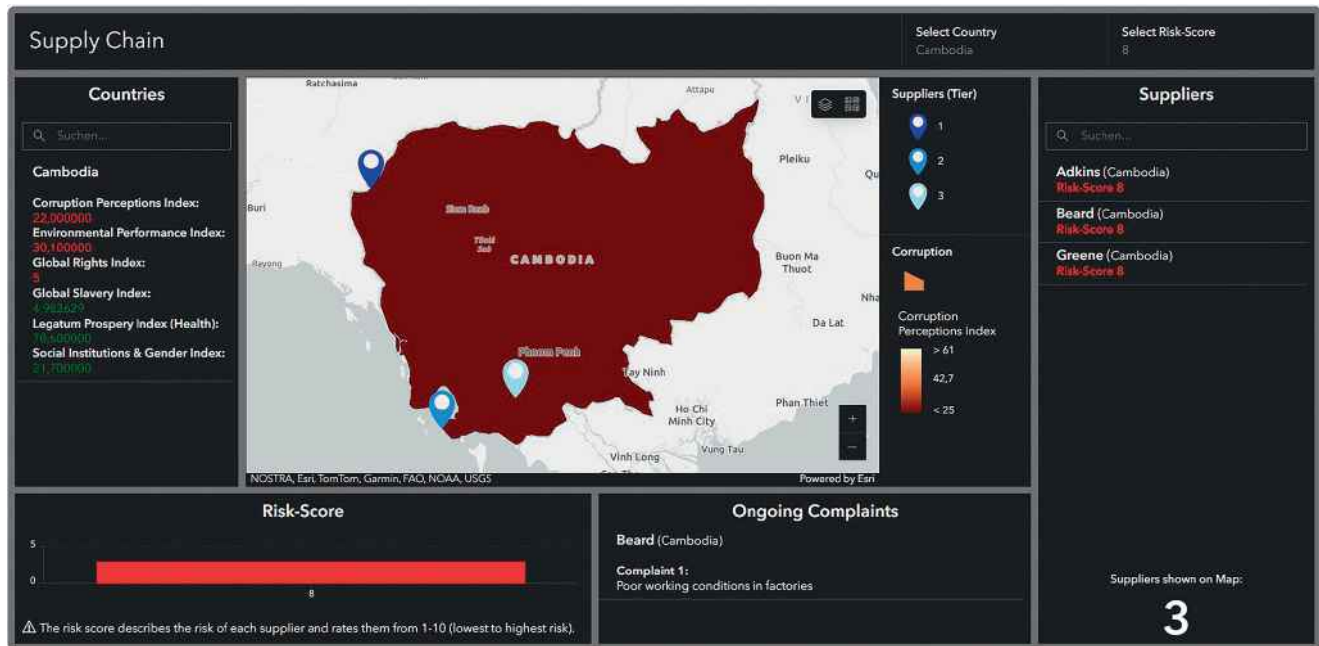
Supply Chain

Select Country
Cambodia

Select Risk-Score
8

Countries

Suchen...

Cambodia

Corruption Perceptions Index:
22,000000
Environmental Performance Index:
30,100000
Global Rights Index:
5
Global Slavery Index:
4,963629
Legatum Prospery Index (Health):
78,500000
Social Institutions & Gender Index:
21,700000

Ratchasima
Attapu
Buri
Rayong
Pleiku
Qu
Siem Reab
CAMBODIA
Buon Ma Thuot
Nha
Da Lat
Phnom Penh
Tay Ninh
Ho Chi Minh City
Phan Thiet
Vinh Long
Vung Tau
NOSTRA, Esri, TomTom, Garmin, FAO, NOAA, USGS
Powered by Esri

Suppliers (Tier)
1
2
3

Corruption

Corruption Perceptions Index
> 61
42,7
< 25

Suppliers

Suchen...

Adkins (Cambodia)
Risk-Score 8
Beard (Cambodia)
Risk-Score 8
Greene (Cambodia)
Risk-Score 8

Risk-Score

5
0
8

⚠ The risk score describes the risk of each supplier and rates them from 1-10 (lowest to highest risk).

Ongoing Complaints

Beard (Cambodia)

Complaint 1:
Poor working conditions in factories

Suppliers shown on Map:
3